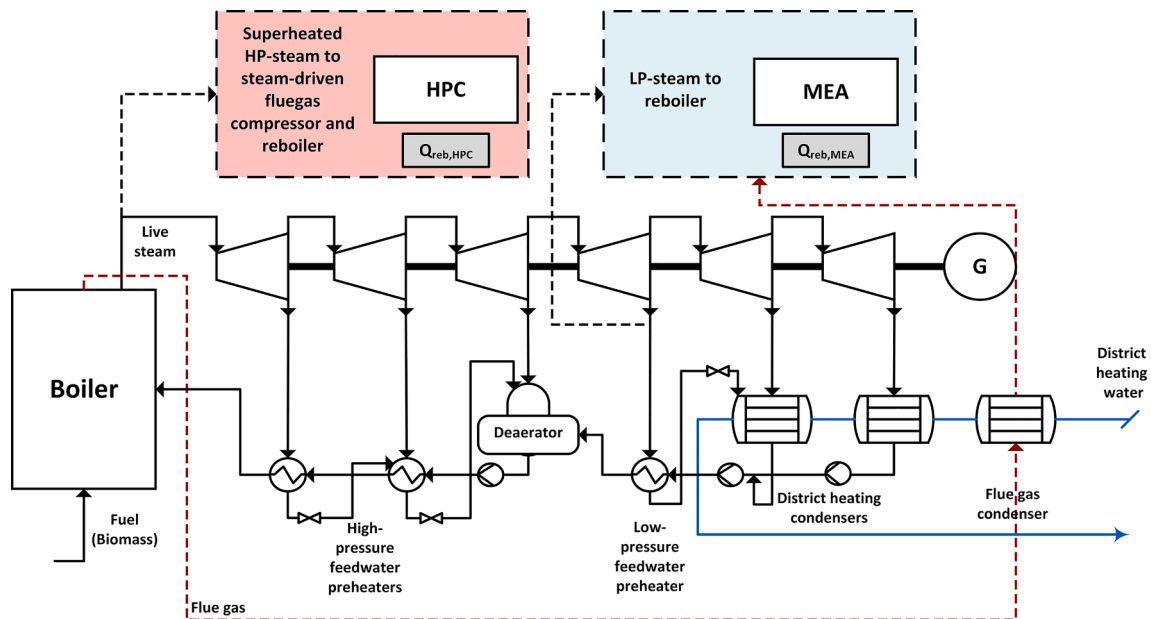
Superheated HP-steam to steam-driven fluegas compressor and reboiler

HPC

$Q_{reb,HPC}$

LP-steam to reboiler

MEA

$Q_{reb,MEA}$

Live steam

G

Boiler

District heating water

Deaerator

District heating condensers

Flue gas condenser

Fuel (Biomass)

High-pressure feedwater preheaters

Low-pressure feedwater preheater

Flue gas